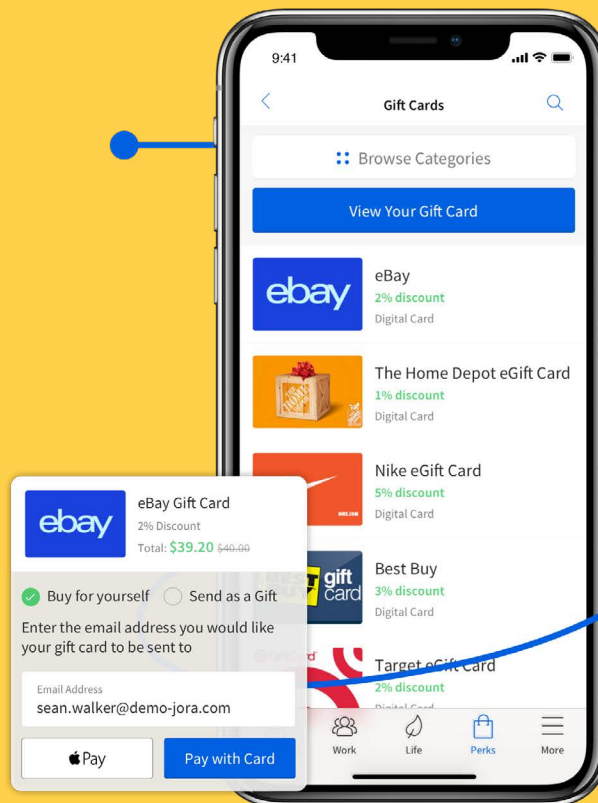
9:41

Gift Cards

Browse Categories

View Your Gift Card

ebay

eBay
2% discount
Digital Card

The Home Depot eGift Card
1% discount
Digital Card

Nike eGift Card
5% discount
Digital Card

gift card

Best Buy
3% discount
Digital Card

Target eGift Card
2% discount
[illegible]

Work Life Perks More

ebay

eBay Gift Card
2% Discount
Total: $39.20 $40.00

Buy for yourself
Send as a Gift

Enter the email address you would like your gift card to be sent to

Email Address
sean.walker@demo-jora.com

Pay

Pay with Card